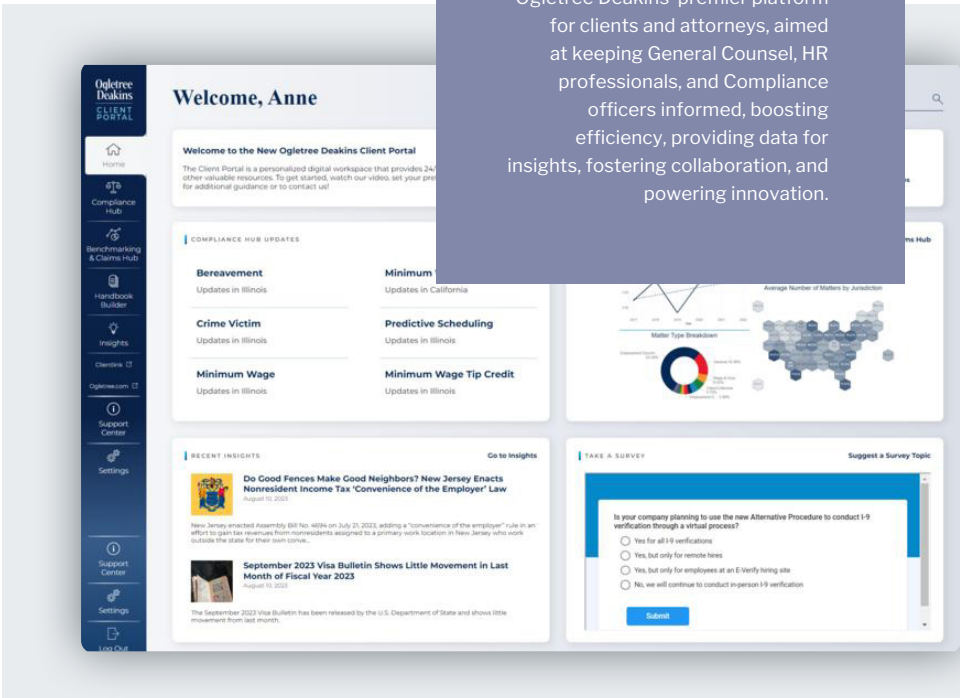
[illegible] premier platform for clients and attorneys, aimed at keeping General Counsel, HR professionals, and Compliance officers informed, boosting efficiency, providing data for insights, fostering collaboration, and powering innovation.

Ogletree Deakins CLIENT PORTAL

Home

Compliance Hub

Benchmarking & Claims Hub

Handbook Builder

Insights

Clientlink

Ogletree.com

Support Center

Settings

Support Center

Settings

Log Out

Welcome, Anne

Welcome to the New Ogletree Deakins Client Portal

The Client Portal is a personalized digital workspace that provides 24/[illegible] other valuable resources. To get started, watch our video, set your pre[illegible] for additional guidance or to contact us!

COMPLIANCE HUB UPDATES

Bereavement
Updates in Illinois

Minimum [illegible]
Updates in California

Crime Victim
Updates in Illinois

Predictive Scheduling
Updates in Illinois

Minimum Wage
Updates in Illinois

Minimum Wage Tip Credit
Updates in Illinois

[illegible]ims Hub

Average Number of Matters by Jurisdiction

Matter Type Breakdown

RECENT INSIGHTS

Go to Insights

Do Good Fences Make Good Neighbors? New Jersey Enacts Nonresident Income Tax 'Convenience of the Employer' Rule
August 10, 2023

New Jersey enacted Assembly Bill No. 4694 on July 21, 2023, adding a "convenience of the employer" rule in an effort to gain tax revenues from nonresidents assigned to a primary work location in New Jersey who work outside the state for their own conve...

September 2023 Visa Bulletin Shows Little Movement in Last Month of Fiscal Year 2023
August 10, 2023

The September 2023 Visa Bulletin has been released by the U.S. Department of State and shows little movement from last month.

TAKE A SURVEY

Suggest a Survey Topic

Is your company planning to use the new Alternative Procedure to conduct I-9 verification through a virtual process?

Yes for all I-9 verifications

Yes, but only for remote hires

Yes, but only for employees at an E-Verify hiring site

No, we will continue to conduct in-person I-9 verification

Submit